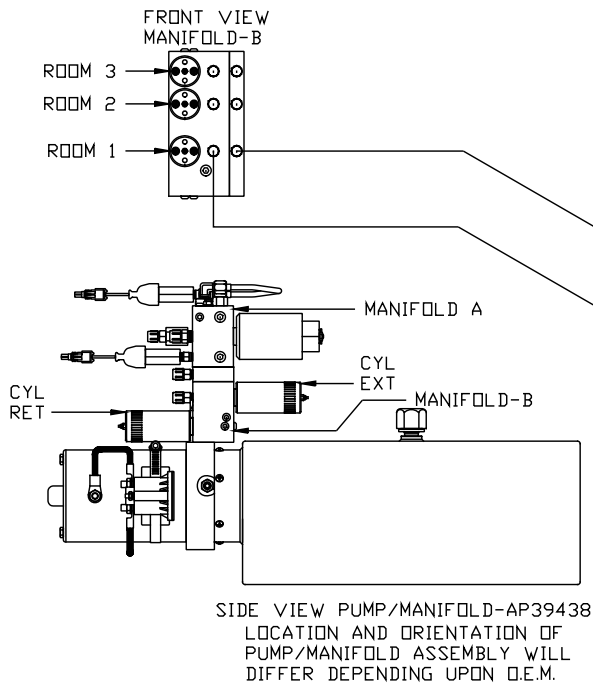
FRONT VIEW
MANIFOLD-B

ROOM 3

ROOM 2

ROOM 1

MANIFOLD A

CYL
EXT

CYL
RET

MANIFOLD-B

SIDE VIEW PUMP/MANIFOLD-AP39438
LOCATION AND ORIENTATION OF PUMP/MANIFOLD ASSEMBLY WILL DIFFER DEPENDING UPON O.E.M.